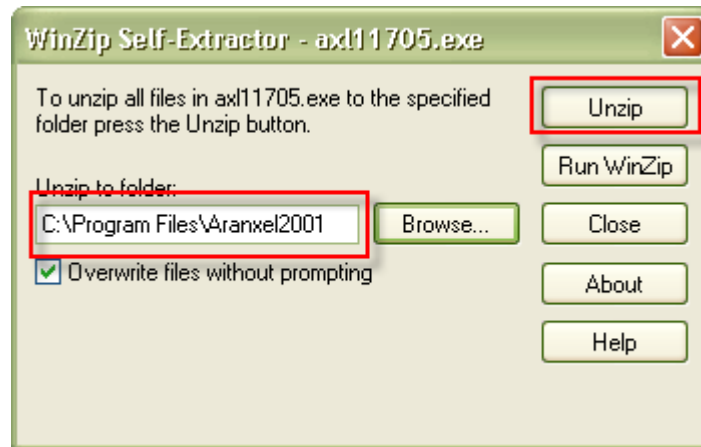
WinZip Self-Extractor - axl11705.exe

To unzip all files in axl11705.exe to the specified folder press the Unzip button.

Unzip

Run WinZip

Unzip to folder:

C:\Program Files\Aranxel2001

Browse...

Close

Overwrite files without prompting

About

Help